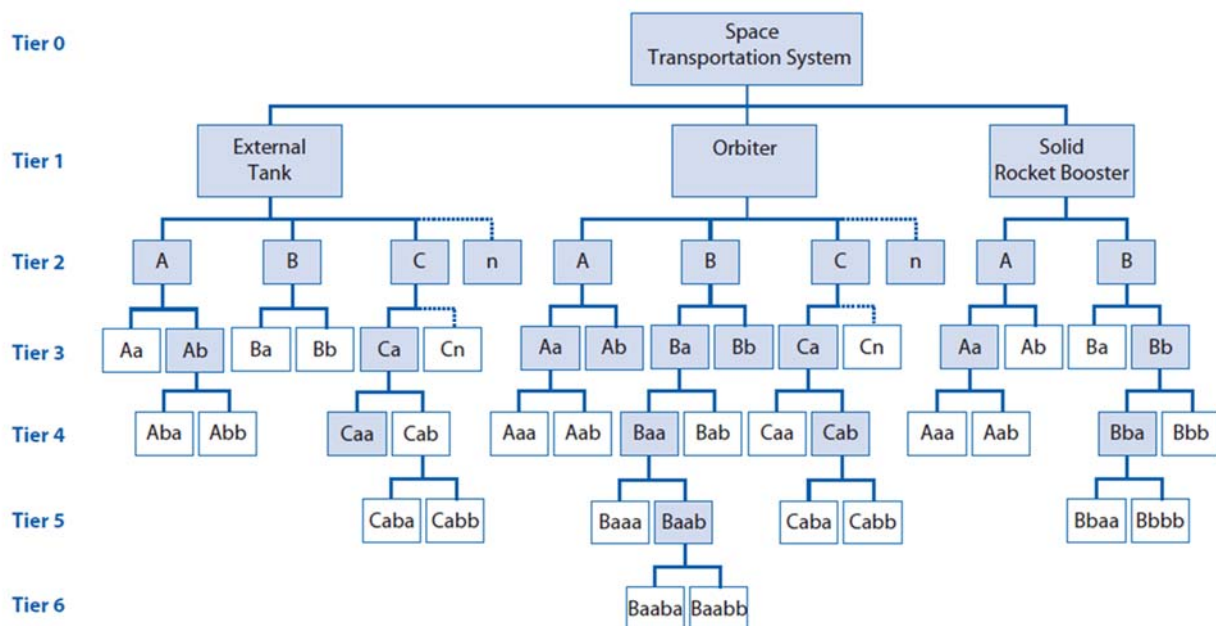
Tier 0
Tier 1
Tier 2
Tier 3
Tier 4
Tier 5
Tier 6

Space Transportation System

External Tank
Orbiter
Solid Rocket Booster

A
B
C
n
A
B
C
n
A
B

Aa
Ab
Ba
Bb
Ca
Cn
Aa
Ab
Ba
Bb
Ca
Cn
Aa
Ab
Ba
Bb

Aba
Abb
Caa
Cab
Aaa
Aab
Baa
Bab
Caa
Cab
Aaa
Aab
Bba
Bbb

Caba
Cabb
Baaa
Baab
Caba
Cabb
Bbaa
Bbbb

Baaba
Baabb